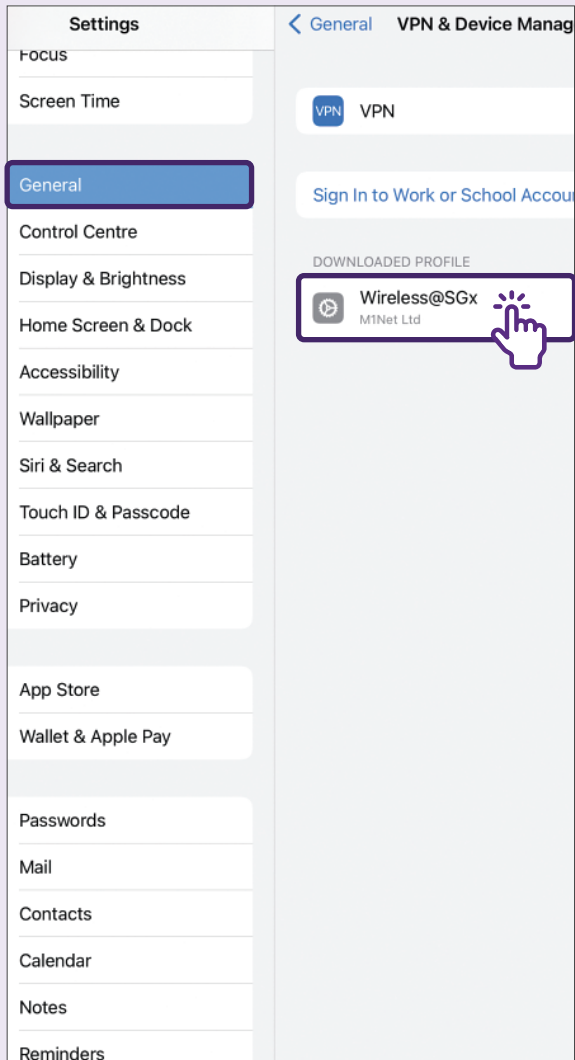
Settings

Focus

Screen Time

General

Control Centre

Display & Brightness

Home Screen & Dock

Accessibility

Wallpaper

Siri & Search

Touch ID & Passcode

Battery

Privacy

App Store

Wallet & Apple Pay

Passwords

Mail

Contacts

Calendar

Notes

Reminders

< General VPN & Device Manag

VPN VPN

Sign In to Work or School Accou

DOWNLOADED PROFILE

Wireless@SGx
M1Net Ltd